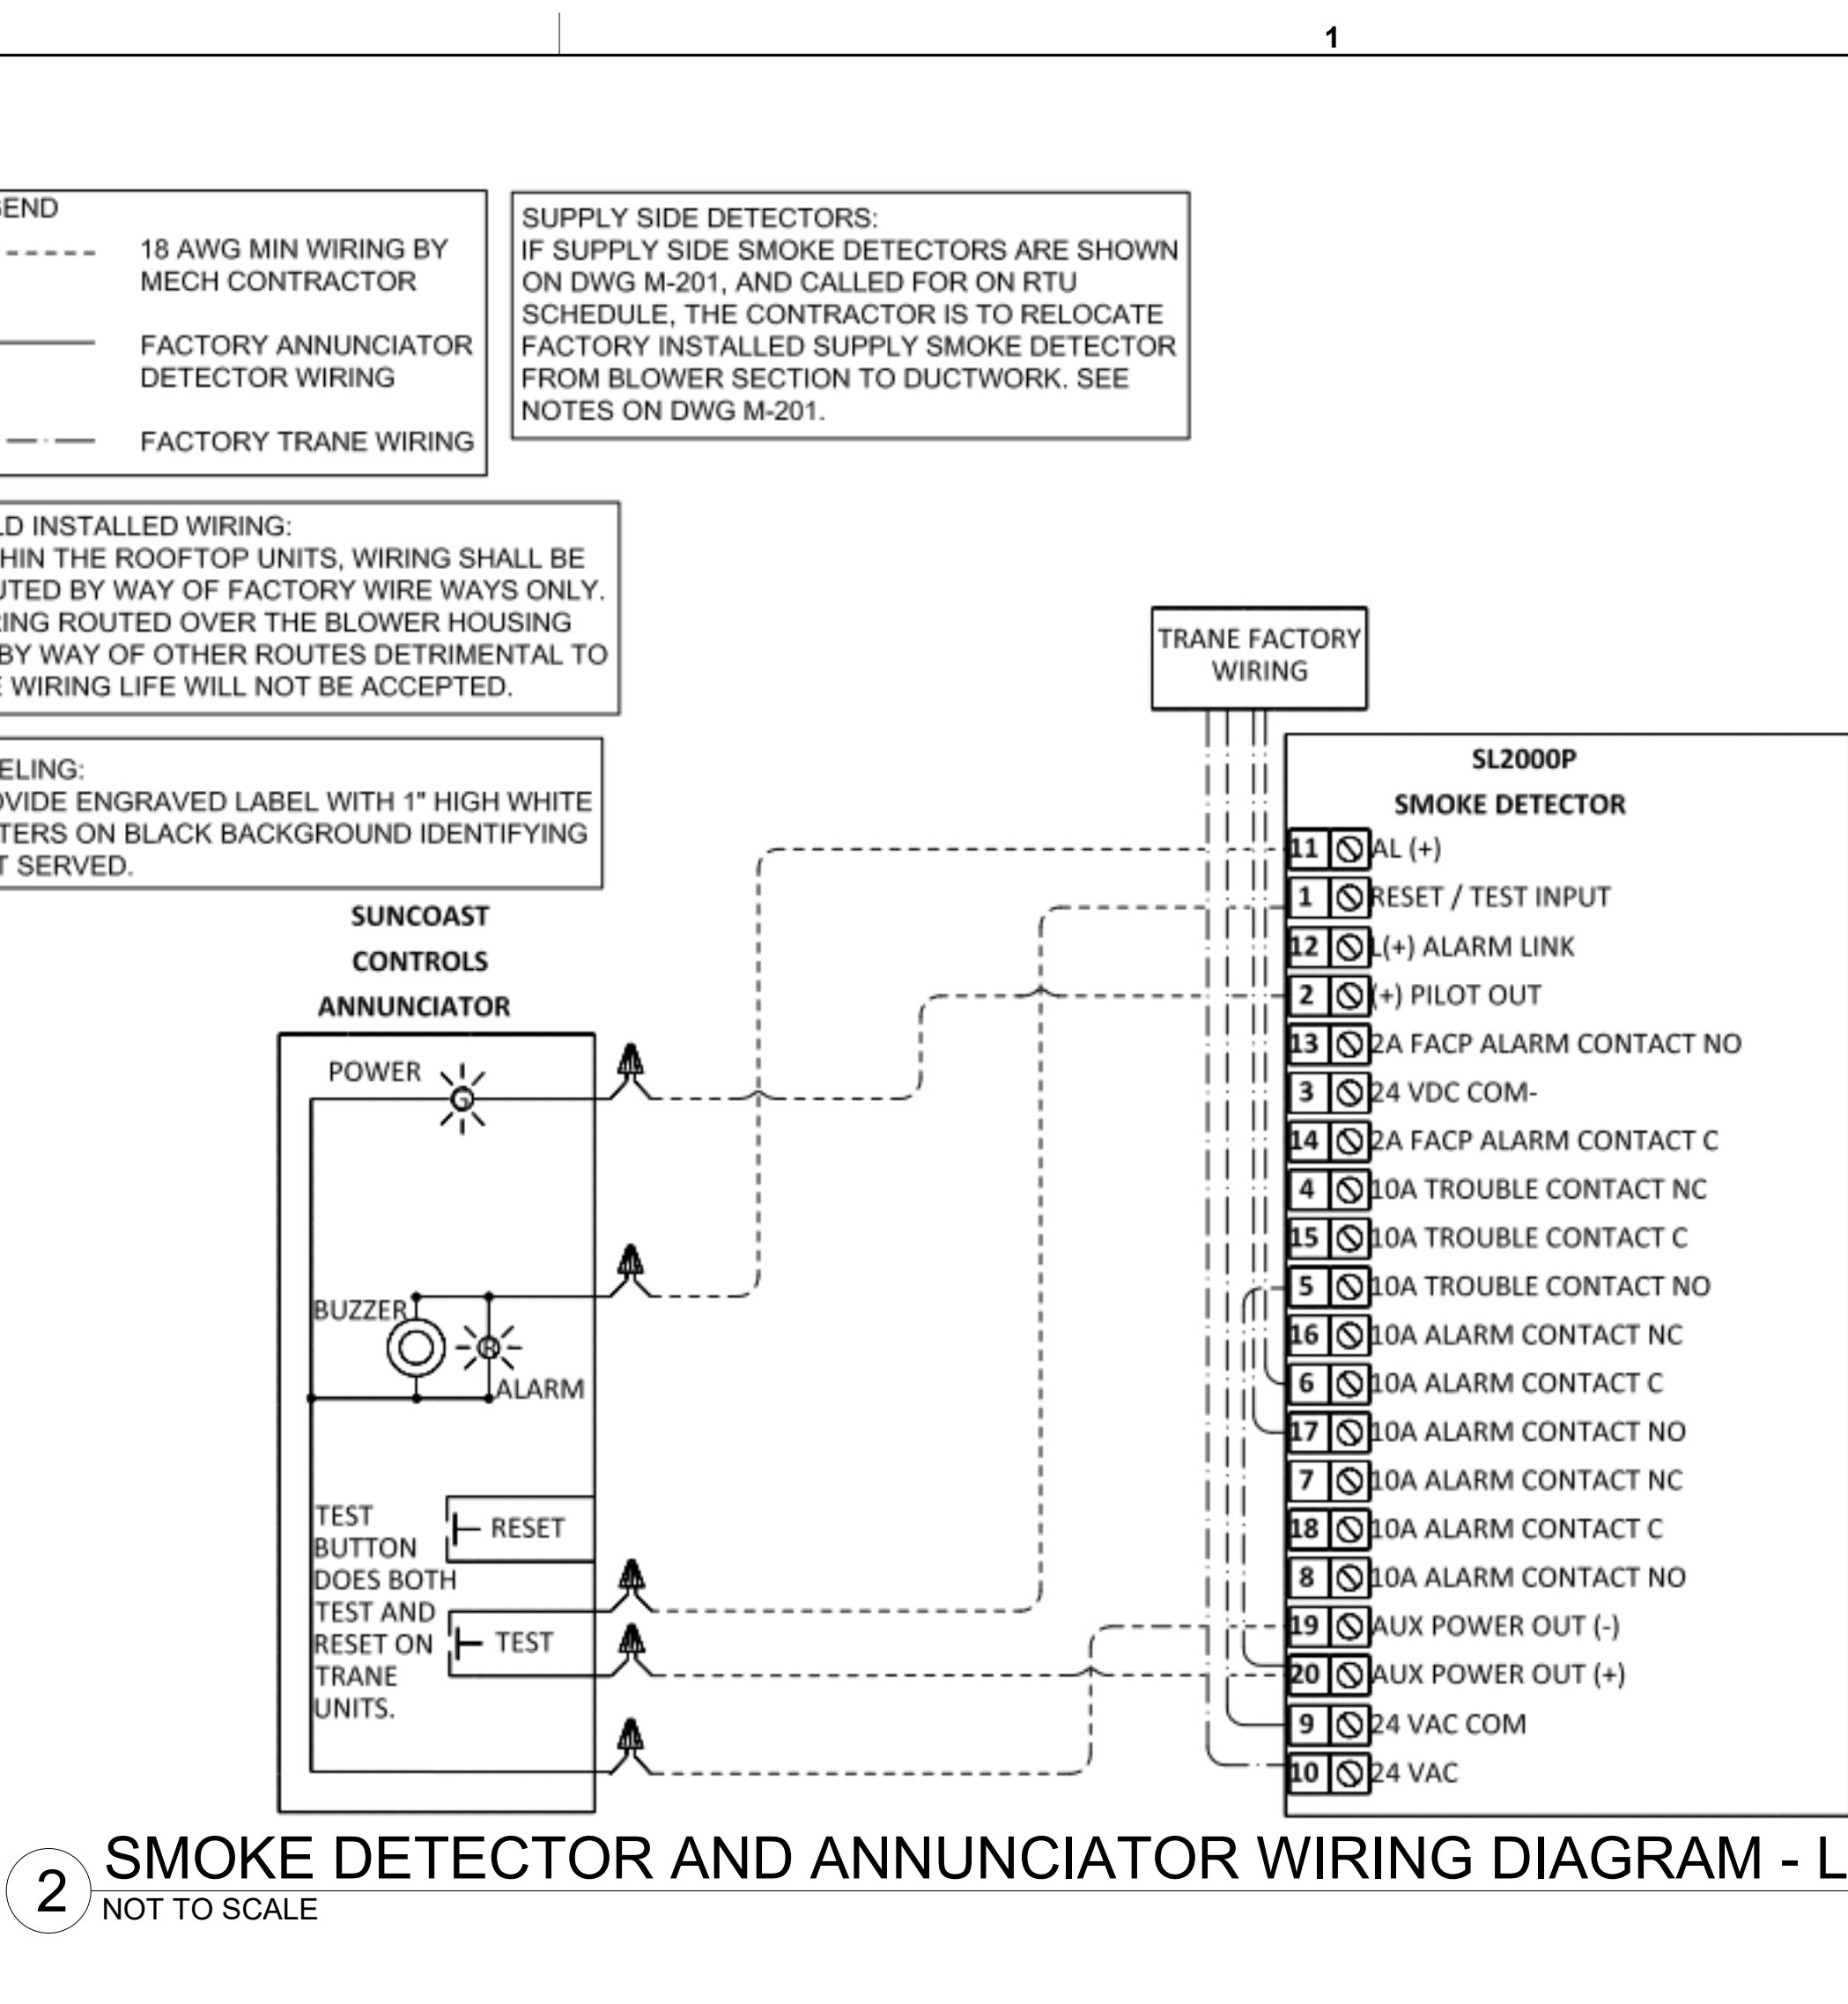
1

END
18 AWG MIN WIRING BY MECH CONTRACTOR
FACTORY ANNUNCIATOR DETECTOR WIRING
FACTORY TRANE WIRING

SUPPLY SIDE DETECTORS:
IF SUPPLY SIDE SMOKE DETECTORS ARE SHOWN ON DWG M-201, AND CALLED FOR ON RTU SCHEDULE, THE CONTRACTOR IS TO RELOCATE FACTORY INSTALLED SUPPLY SMOKE DETECTOR FROM BLOWER SECTION TO DUCTWORK. SEE NOTES ON DWG M-201.

LD INSTALLED WIRING:
HIN THE ROOFTOP UNITS, WIRING SHALL BE UTED BY WAY OF FACTORY WIRE WAYS ONLY. RING ROUTED OVER THE BLOWER HOUSING BY WAY OF OTHER ROUTES DETRIMENTAL TO E WIRING LIFE WILL NOT BE ACCEPTED.

ELING:
OVIDE ENGRAVED LABEL WITH 1" HIGH WHITE TERS ON BLACK BACKGROUND IDENTIFYING T SERVED.

TRANE FACTORY WIRING

SUNCOAST CONTROLS ANNUNCIATOR

POWER
BUZZER
ALARM
TEST BUTTON DOES BOTH TEST AND RESET ON TRANE UNITS.
RESET
TEST

SL2000P
SMOKE DETECTOR
11 AL (+)
1 RESET / TEST INPUT
12 L(+) ALARM LINK
2 (+) PILOT OUT
13 2A FACP ALARM CONTACT NO
3 24 VDC COM-
14 2A FACP ALARM CONTACT C
4 10A TROUBLE CONTACT NC
15 10A TROUBLE CONTACT C
5 10A TROUBLE CONTACT NO
16 10A ALARM CONTACT NC
6 10A ALARM CONTACT C
17 10A ALARM CONTACT NO
7 10A ALARM CONTACT NC
18 10A ALARM CONTACT C
8 10A ALARM CONTACT NO
19 AUX POWER OUT (-)
20 AUX POWER OUT (+)
9 24 VAC COM
10 24 VAC

2 SMOKE DETECTOR AND ANNUNCIATOR WIRING DIAGRAM - L
NOT TO SCALE